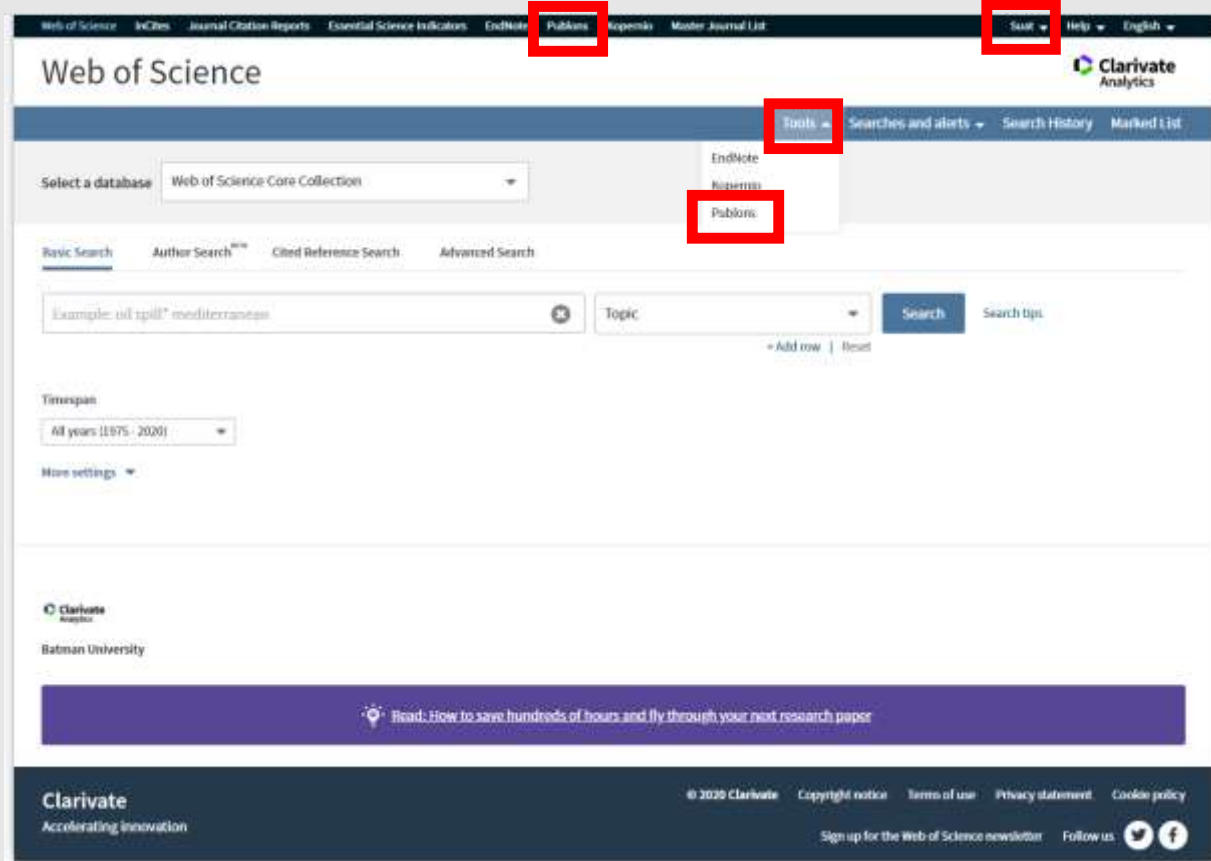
Web of Science InCites Journal Citation Reports Essential Science Indicators EndNote Publons Kopernio Master Journal List Suat Help English

Web of Science

Clarivate Analytics

Tools Searches and alerts Search History Marked List

EndNote
Kopernio
Publons

Select a database Web of Science Core Collection

Basic Search Author Search$^{Beta}$ Cited Reference Search Advanced Search

Example: oil spill* mediterranean

Topic

Search

Search tips

+ Add row | Reset

Timespan

All years (1975 - 2020)

More settings

Clarivate Analytics

Batman University

Read: How to save hundreds of hours and fly through your next research paper

Clarivate
Accelerating innovation

© 2020 Clarivate Copyright notice Terms of use Privacy statement Cookie policy

Sign up for the Web of Science newsletter Follow us